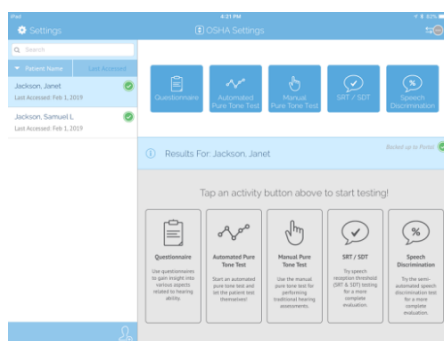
iPad 4:31 PM 82%

Settings

OSHA Settings

Search

Patient Name

Last Accessed

Jackson, Janet
Last Accessed: Feb 1, 2019

Jackson, Samuel L
Last Accessed: Feb 1, 2019

Questionnaire

Automated Pure Tone Test

Manual Pure Tone Test

SRT / SDT

Speech Discrimination

Results For: Jackson, Janet

Backed up to Portal

Tap an activity button above to start testing!

Questionnaire
Use questionnaires to gain insight into various aspects related to hearing ability.

Automated Pure Tone Test
Start an automated pure tone test and let the patient test themselves!

Manual Pure Tone Test
Use the manual pure tone test for performing traditional hearing assessments.

SRT / SDT
Try speech reception threshold (SRT & SDT) testing for a more complete evaluation.

Speech Discrimination
Try the semi-automated speech discrimination test for a more complete evaluation.